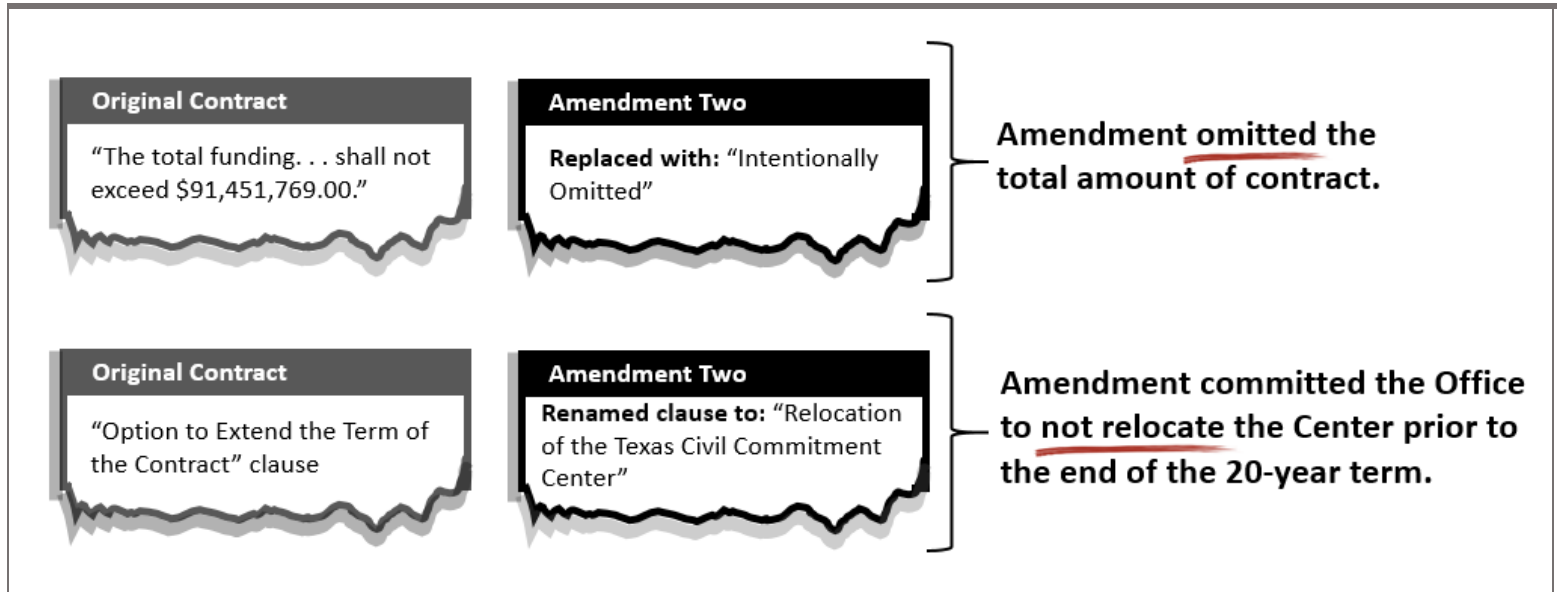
Original Contract

“The total funding. . . shall not exceed \$91,451,769.00.”

Amendment Two

**Replaced with:** “Intentionally Omitted”

Amendment omitted the total amount of contract.

Original Contract

“Option to Extend the Term of the Contract” clause

Amendment Two

**Renamed clause to:** “Relocation of the Texas Civil Commitment Center”

Amendment committed the Office to not relocate the Center prior to the end of the 20-year term.